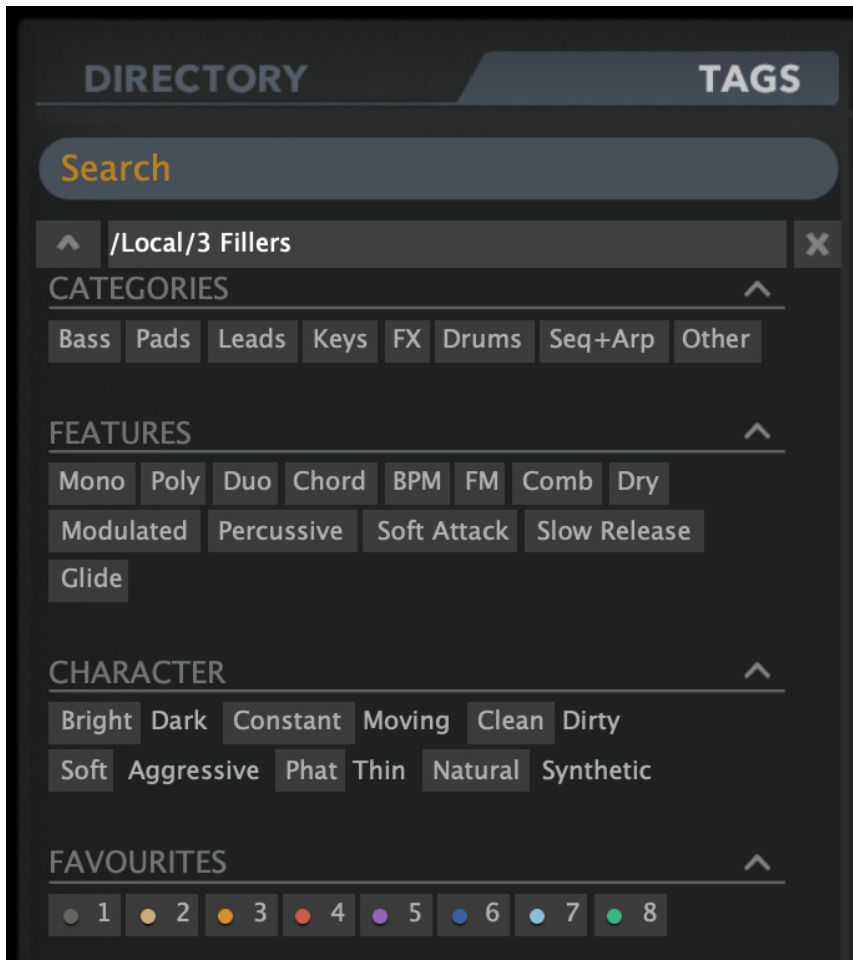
DIRECTORY TAGS

Search

/Local/3 Fillers

CATEGORIES

Bass Pads Leads Keys FX Drums Seq+Arp Other

FEATURES

Mono Poly Duo Chord BPM FM Comb Dry Modulated Percussive Soft Attack Slow Release Glide

CHARACTER

Bright Dark Constant Moving Clean Dirty Soft Aggressive Phat Thin Natural Synthetic

FAVOURITES

1 2 3 4 5 6 7 8